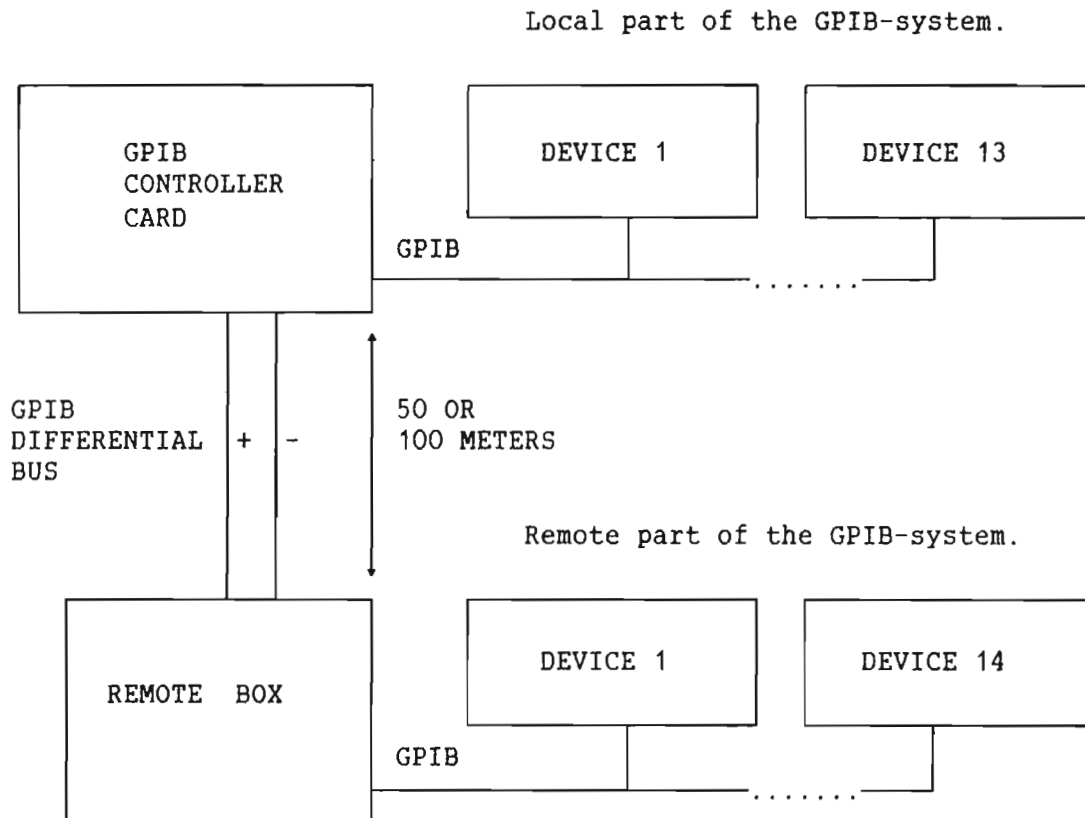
Local part of the GPIB-system.

GPIB CONTROLLER CARD

DEVICE 1

DEVICE 13

GPIB

.......

GPIB DIFFERENTIAL BUS

+

-

50 OR 100 METERS

Remote part of the GPIB-system.

REMOTE BOX

DEVICE 1

DEVICE 14

GPIB

.......